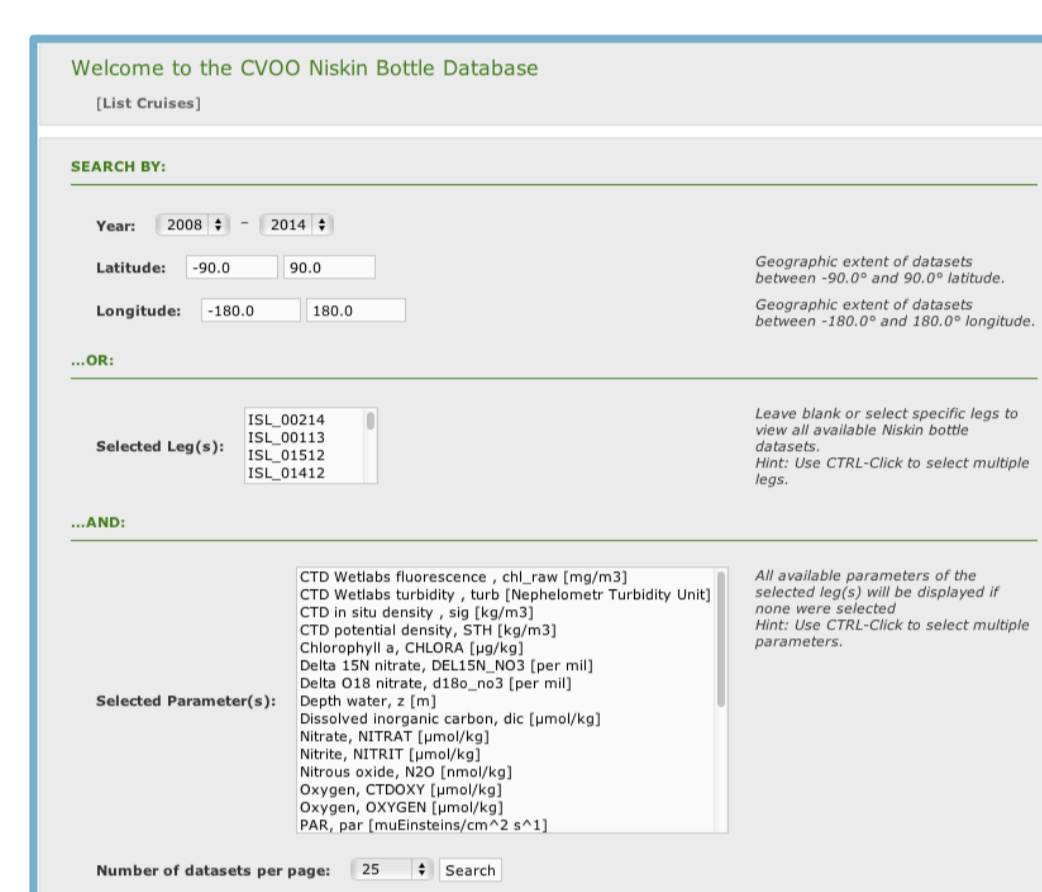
Welcome to the CVOO Niskin Bottle Database

[List Cruises]

SEARCH BY:

Year: 2008 – 2014

Latitude: -90.0 90.0

Geographic extent of datasets between -90.0° and 90.0° latitude.

Longitude: -180.0 180.0

Geographic extent of datasets between -180.0° and 180.0° longitude.

...OR:

Selected Leg(s): ISL_00214 ISL_00113 ISL_01512 ISL_01412

Leave blank or select specific legs to view all available Niskin bottle datasets.
Hint: Use CTRL-Click to select multiple legs.

...AND:

Selected Parameter(s):
CTD Wetlabs fluorescence , chl_raw [mg/m3]
CTD Wetlabs turbidity , turb [Nephelometr Turbidity Unit]
CTD in situ density , sig [kg/m3]
CTD potential density, STH [kg/m3]
Chlorophyll a, CHLORA [µg/kg]
Delta 15N nitrate, DEL15N_NO3 [per mil]
Delta O18 nitrate, d18o_no3 [per mil]
Depth water, z [m]
Dissolved inorganic carbon, dic [µmol/kg]
Nitrate, NITRAT [µmol/kg]
Nitrite, NITRIT [µmol/kg]
Nitrous oxide, N2O [nmol/kg]
Oxygen, CTDOXY [µmol/kg]
Oxygen, OXYGEN [µmol/kg]
PAR, par [muEinsteins/cm^2 s^1]

All available parameters of the selected leg(s) will be displayed if none were selected
Hint: Use CTRL-Click to select multiple parameters.

Number of datasets per page: 25 Search